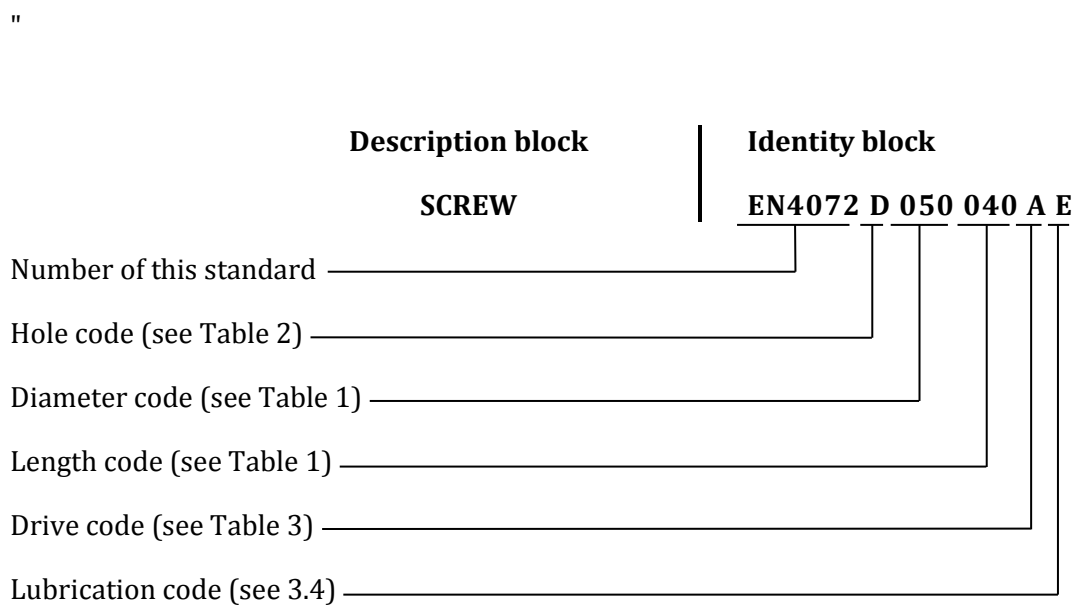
"

Description block

SCREW

Identity block

EN4072 D 050 040 A E

Number of this standard

Hole code (see Table 2)

Diameter code (see Table 1)

Length code (see Table 1)

Drive code (see Table 3)

Lubrication code (see 3.4)